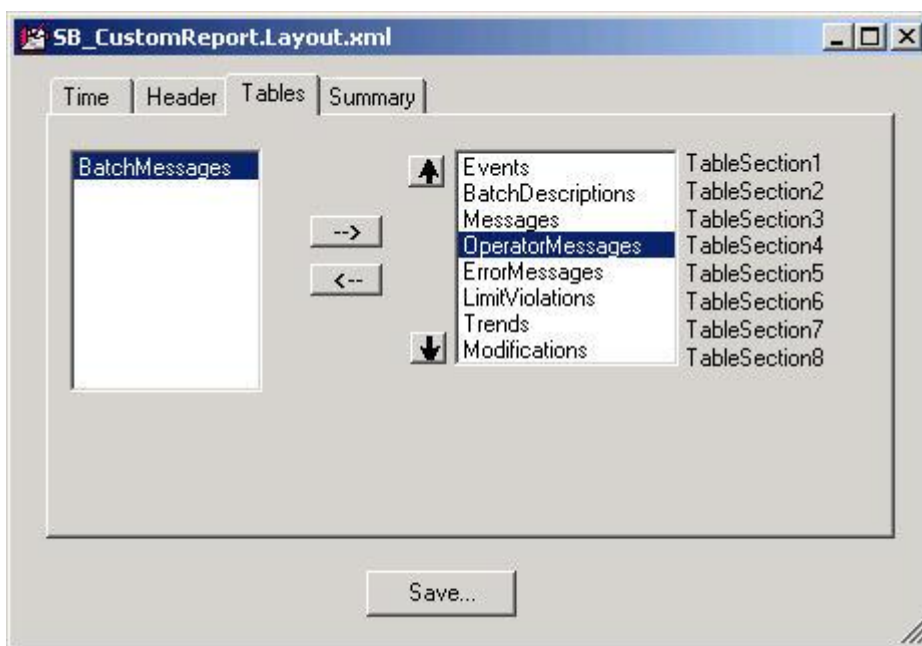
SB_CustomReport.Layout.xml

Time
Header
Tables
Summary

BatchMessages

-->
<--

Events
BatchDescriptions
Messages
OperatorMessages
ErrorMessages
LimitViolations
Trends
Modifications

TableSection1
TableSection2
TableSection3
TableSection4
TableSection5
TableSection6
TableSection7
TableSection8

Save...